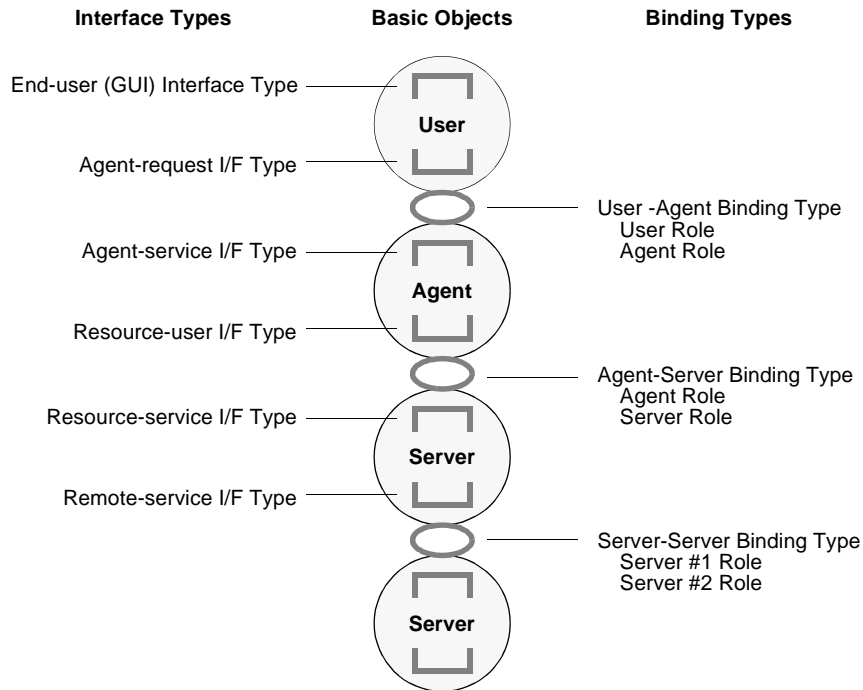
Interface Types

Basic Objects

Binding Types

End-user (GUI) Interface Type

User

Agent-request I/F Type

User -Agent Binding Type
User Role
Agent Role

Agent-service I/F Type

Agent

Resource-user I/F Type

Agent-Server Binding Type
Agent Role
Server Role

Resource-service I/F Type

Server

Remote-service I/F Type

Server-Server Binding Type
Server #1 Role
Server #2 Role

Server